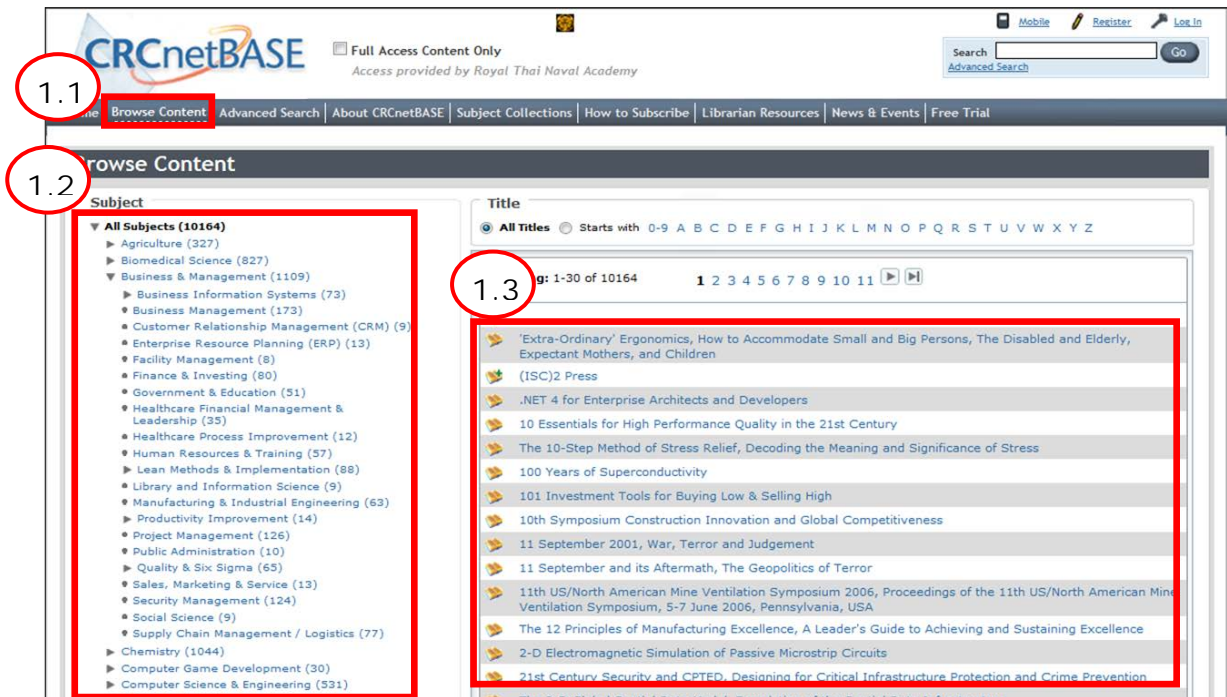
CRCnetBASE

Full Access Content Only
Access provided by Royal Thai Naval Academy

Mobile Register Log In

Search Go
Advanced Search

1.1

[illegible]me | Browse Content | Advanced Search | About CRCnetBASE | Subject Collections | How to Subscribe | Librarian Resources | News & Events | Free Trial

Browse Content

1.2

Subject

▼ All Subjects (10164)
▶ Agriculture (327)
▶ Biomedical Science (827)
▼ Business & Management (1109)
▶ Business Information Systems (73)
• Business Management (173)
• Customer Relationship Management (CRM) (9)
• Enterprise Resource Planning (ERP) (13)
• Facility Management (8)
• Finance & Investing (80)
• Government & Education (51)
• Healthcare Financial Management & Leadership (35)
• Healthcare Process Improvement (12)
• Human Resources & Training (57)
▶ Lean Methods & Implementation (88)
• Library and Information Science (9)
• Manufacturing & Industrial Engineering (63)
▶ Productivity Improvement (14)
• Project Management (126)
• Public Administration (10)
▶ Quality & Six Sigma (65)
• Sales, Marketing & Service (13)
• Security Management (124)
• Social Science (9)
• Supply Chain Management / Logistics (77)
▶ Chemistry (1044)
▶ Computer Game Development (30)
▶ Computer Science & Engineering (531)

Title

All Titles Starts with 0-9 A B C D E F G H I J K L M N O P Q R S T U V W X Y Z

1.3

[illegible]g: 1-30 of 10164 1 2 3 4 5 6 7 8 9 10 11

'Extra-Ordinary' Ergonomics, How to Accommodate Small and Big Persons, The Disabled and Elderly, Expectant Mothers, and Children
(ISC)2 Press
.NET 4 for Enterprise Architects and Developers
10 Essentials for High Performance Quality in the 21st Century
The 10-Step Method of Stress Relief, Decoding the Meaning and Significance of Stress
100 Years of Superconductivity
101 Investment Tools for Buying Low & Selling High
10th Symposium Construction Innovation and Global Competitiveness
11 September 2001, War, Terror and Judgement
11 September and its Aftermath, The Geopolitics of Terror
11th US/North American Mine Ventilation Symposium 2006, Proceedings of the 11th US/North American Mine Ventilation Symposium, 5-7 June 2006, Pennsylvania, USA
The 12 Principles of Manufacturing Excellence, A Leader's Guide to Achieving and Sustaining Excellence
2-D Electromagnetic Simulation of Passive Microstrip Circuits
21st Century Security and CPTED, Designing for Critical Infrastructure Protection and Crime Prevention
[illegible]